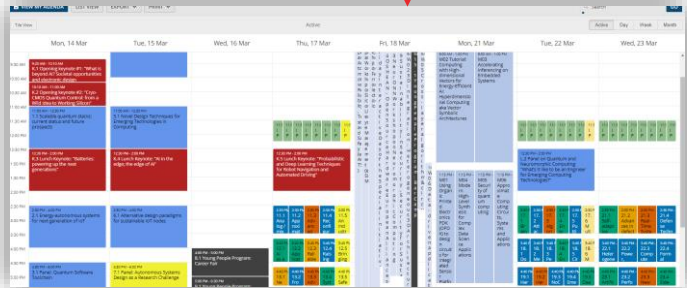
VIEW MY AGENDA LIST VIEW EXPORT PRINT Search

Tile View Active Active Day Week Month

Mon, 14 Mar Tue, 15 Mar Wed, 16 Mar Thu, 17 Mar Fri, 18 Mar Mon, 21 Mar Tue, 22 Mar Wed, 23 Mar

9:00 AM
10:00 AM
11:00 AM
12:00 PM
1:00 PM
2:00 PM
3:00 PM
4:00 PM
5:00 PM

6.1 Opening keynote #1: "What is beyond AI? Societal opportunities and electronic design"

6.2 Opening keynote #2: "Cyber-Physical Quantum Control from a Wild Idea to Working Silicon"

1.1 Scalable quantum (bits): current status and future prospects

6.3 Lunch Keynote: "Batteries powering up the next generations"

2.1 Energy-autonomous systems for next generation of IoT

3.1 Panel: Quantum Software Transition

7.1 Panel: Design Techniques for Emerging Technologies in Computing

6.4 Lunch Keynote: "AI to the edge, the edge of AI"

8.1 Alternative design paradigms for sustainable IoT nodes

9.1 Panel: Autonomous Systems Design as a Research Challenge

9.1 Young People Program: Career Fair

6.5 Lunch Keynote: "Probabilistic and Deep Learning Techniques for Robot Navigation and Automated Driving"

Computing with High-dimensional Vectors for Energy-efficient AI: Hyperdimensional Computing aka Vector Symbolic Architectures

Accelerating Inferencing on Embedded Systems

1.2 Panel on Quantum and Neuromorphic Computing: "What's in it for an Engineer for Emerging Technologies?"